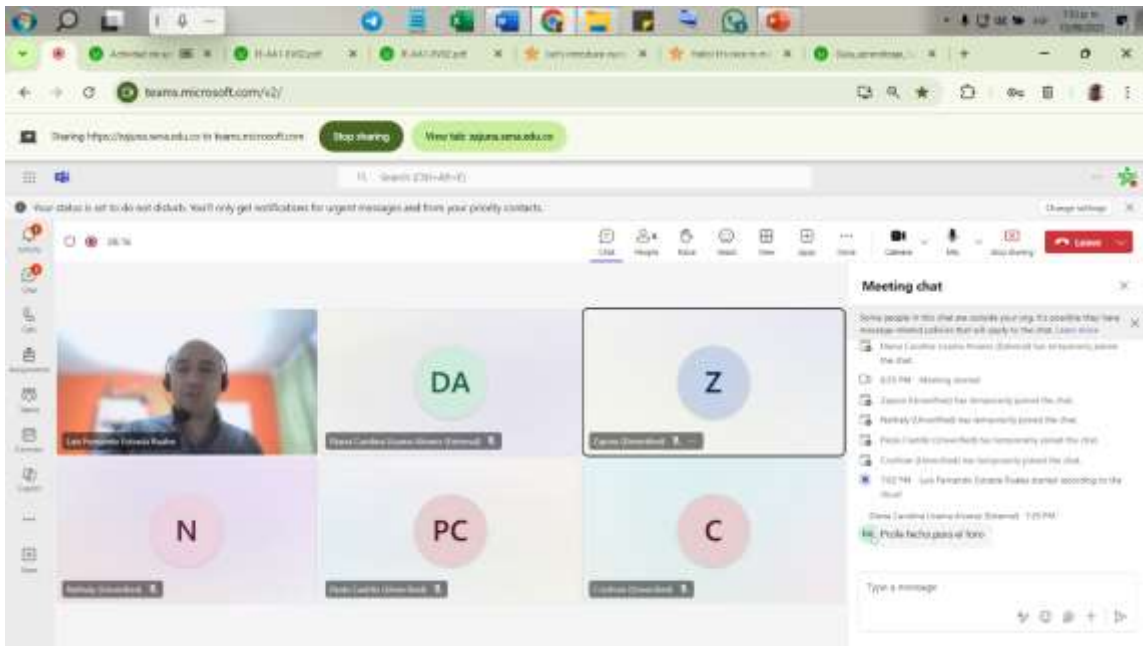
teams.microsoft.com/v2/

Sharing https://zajuna.sena.edu.co to teams.microsoft.com Stop sharing View tab: zajuna.sena.edu.co

Search (Ctrl+Alt+E)

Your status is set to do not disturb. You'll only get notifications for urgent messages and from your priority contacts. Change settings

Activity Chat Calls Assignments Teams Calendar Copilot Apps

38:16

Chat People Raise React View Apps More Camera Mic Stop sharing Leave

DA

Z

N

PC

C

Luis Fernando Estrada Rueda

Diana Carolina Lizama Alvarez (External)

Zapata (Unverified)

Nathaly (Unverified)

Paola Castillo (Unverified)

Cristhian (Unverified)

Meeting chat

Some people in this chat are outside your org. It's possible they have message-related policies that will apply to the chat. Learn more

Diana Carolina Lizama Alvarez (External) has temporarily joined the chat.

6:55 PM Meeting started

Zapata (Unverified) has temporarily joined the chat.

Nathaly (Unverified) has temporarily joined the chat.

Paola Castillo (Unverified) has temporarily joined the chat.

Cristhian (Unverified) has temporarily joined the chat.

7:02 PM Luis Fernando Estrada Rueda started recording to the cloud

Diana Carolina Lizama Alvarez (External) 7:25 PM

Profe hecho para el foro

Type a message